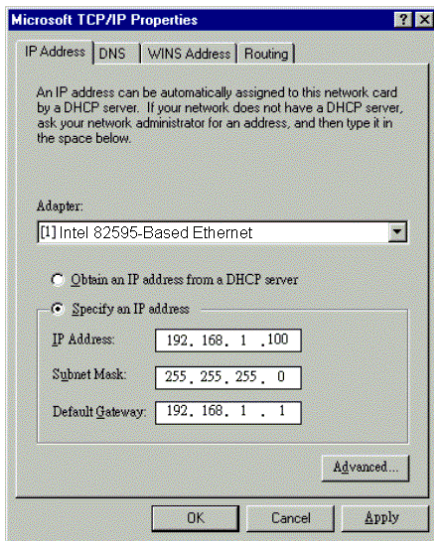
Microsoft TCP/IP Properties

? X

IP Address | DNS | WINS Address | Routing

An IP address can be automatically assigned to this network card by a DHCP server. If your network does not have a DHCP server, ask your network administrator for an address, and then type it in the space below.

Adapter:

[1] Intel 82595-Based Ethernet

Obtain an IP address from a DHCP server

Specify an IP address

IP Address: 192 . 168 . 1 . 100

Subnet Mask: 255 . 255 . 255 . 0

Default Gateway: 192 . 168 . 1 . 1

Advanced...

OK

Cancel

Apply